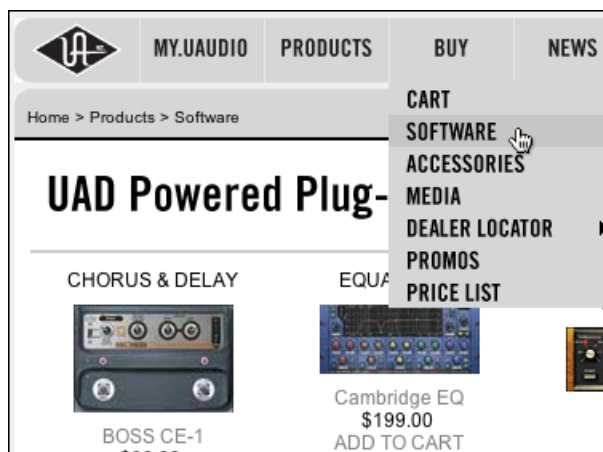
MY.UAUDIO PRODUCTS BUY NEWS

Home > Products > Software

CART
SOFTWARE
ACCESSORIES
MEDIA
DEALER LOCATOR
PROMOS
PRICE LIST

UAD Powered Plug-

CHORUS & DELAY

EQUA

BOSS CE-1

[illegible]

Cambridge EQ
$199.00
ADD TO CART